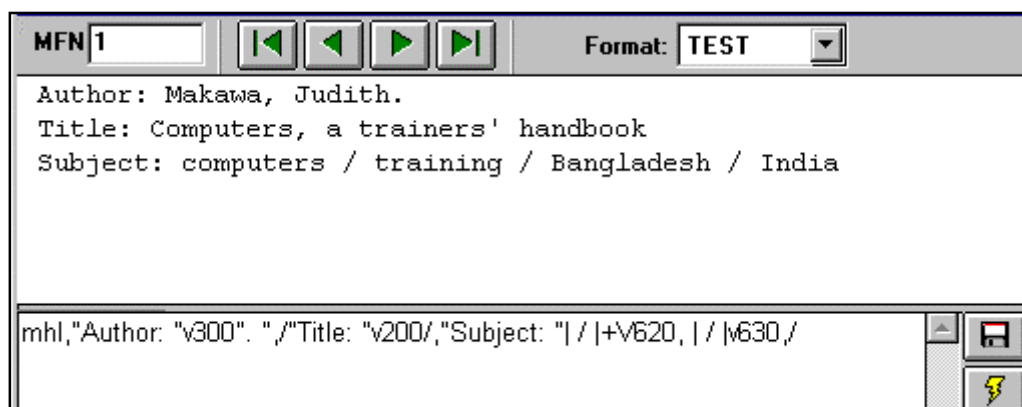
MFN 1

Format: TEST

Author: Makawa, Judith.
Title: Computers, a trainers' handbook
Subject: computers / training / Bangladesh / India

mhl,"Author: "v300". ",/"Title: "v200/,"Subject: "| / |+V620, | / |v630,/